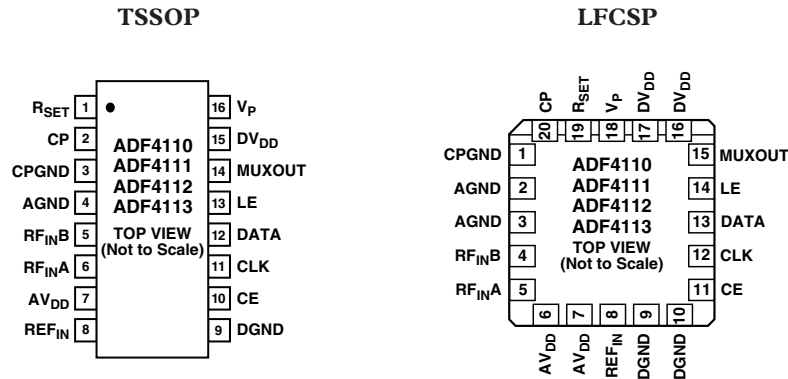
TSSOP

LFCSP

$R_{SET}$ 1
CP 2
CPGND 3
AGND 4
$RF_{IN}B$ 5
$RF_{IN}A$ 6
$AV_{DD}$ 7
$REF_{IN}$ 8

16 $V_P$
15 $DV_{DD}$
14 MUXOUT
13 LE
12 DATA
11 CLK
10 CE
9 DGND

ADF4110
ADF4111
ADF4112
ADF4113
TOP VIEW
(Not to Scale)

CP 20
$R_{SET}$ 19
$V_P$ 18
$DV_{DD}$ 17
$DV_{DD}$ 16

CPGND 1
AGND 2
AGND 3
$RF_{IN}B$ 4
$RF_{IN}A$ 5

15 MUXOUT
14 LE
13 DATA
12 CLK
11 CE

ADF4110
ADF4111
ADF4112
ADF4113
TOP VIEW
(Not to Scale)

6 $AV_{DD}$
7 $AV_{DD}$
8 $REF_{IN}$
9 DGND
10 DGND